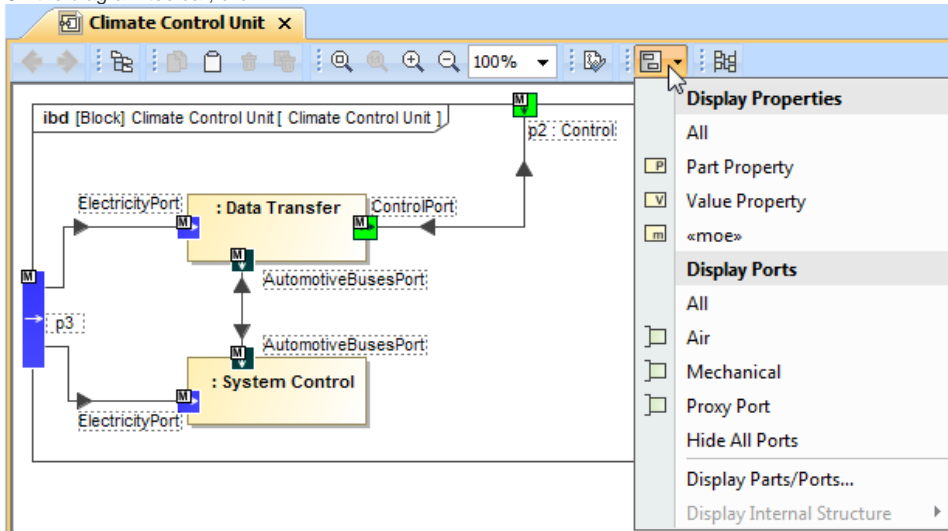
Climate Control Unit ×

100%

ibd [Block] Climate Control Unit [ Climate Control Unit ]

M
p2 : Control

ElectricityPort
M
: Data Transfer
ControlPort
M
M
AutomotiveBusesPort

M
p3

AutomotiveBusesPort
M
M
: System Control
ElectricityPort

Display Properties
All
P Part Property
V Value Property
m «moe»
Display Ports
All
Air
Mechanical
Proxy Port
Hide All Ports
Display Parts/Ports...
Display Internal Structure